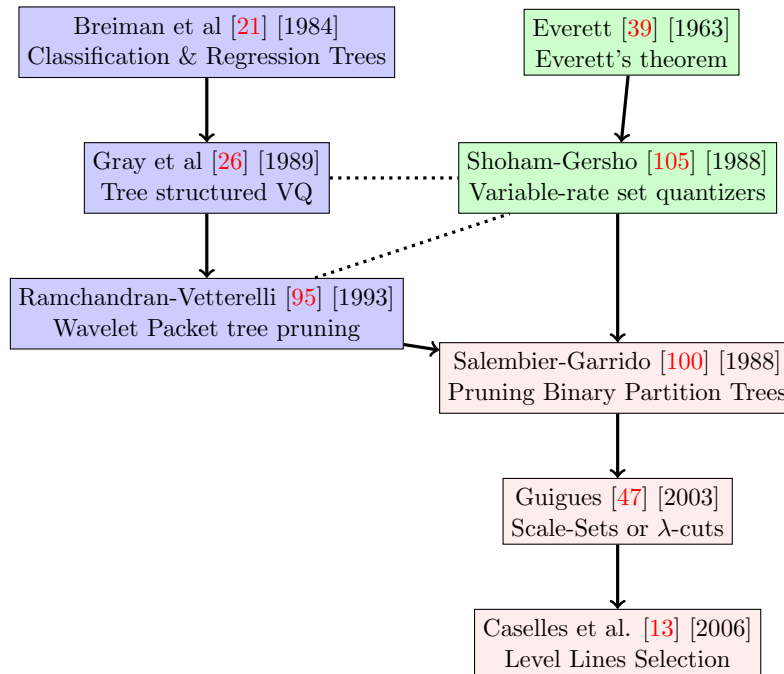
Breiman et al [21] [1984]
Classification & Regression Trees

Everett [39] [1963]
Everett's theorem

Gray et al [26] [1989]
Tree structured VQ

Shoham-Gersho [105] [1988]
Variable-rate set quantizers

Ramchandran-Vetterelli [95] [1993]
Wavelet Packet tree pruning

Salembier-Garrido [100] [1988]
Pruning Binary Partition Trees

Guigues [47] [2003]
Scale-Sets or $\lambda$-cuts

Caselles et al. [13] [2006]
Level Lines Selection